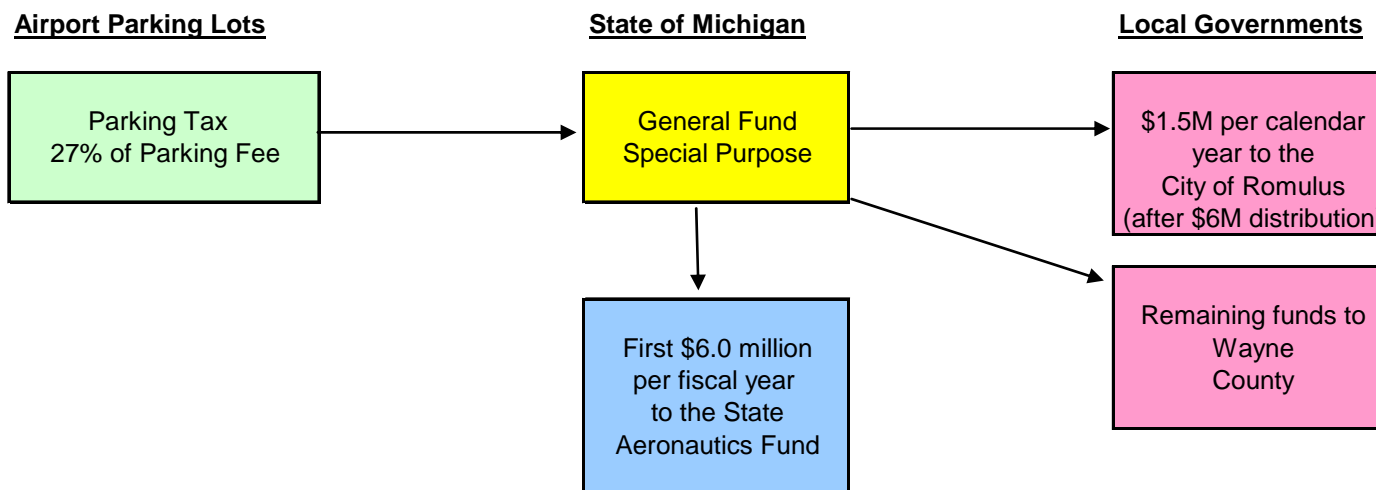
Airport Parking Lots

State of Michigan

Local Governments

Parking Tax
27% of Parking Fee

General Fund
Special Purpose

$1.5M per calendar year to the City of Romulus (after $6M distribution

First $6.0 million per fiscal year to the State Aeronautics Fund

Remaining funds to Wayne County